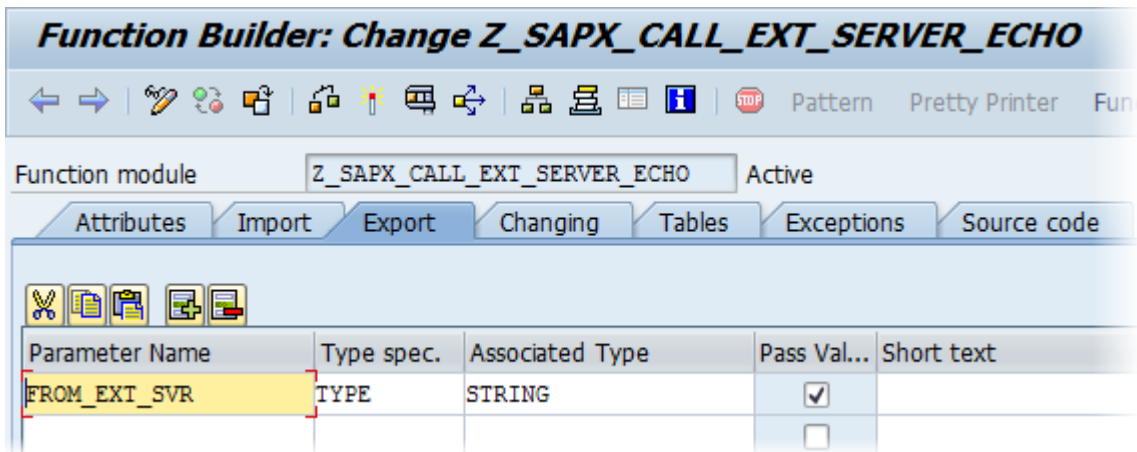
Function Builder: Change Z_SAPX_CALL_EXT_SERVER_ECHO

Pattern Pretty Printer Fun

Function module Z_SAPX_CALL_EXT_SERVER_ECHO Active

Attributes Import Export Changing Tables Exceptions Source code

| Parameter Name | Type spec. | Associated Type | Pass Val... | Short text |
|---|---|---|---|---|
| FROM_EXT_SVR | TYPE | STRING | ✓ | |
| | | | | |